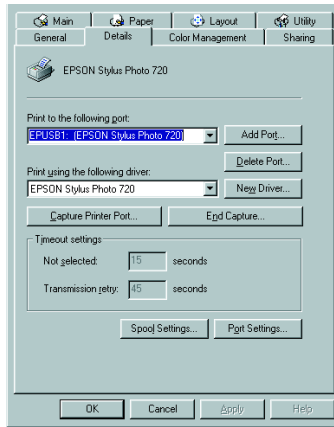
Main | Paper | Layout | Utility
General | Details | Color Management | Sharing

EPSON Stylus Photo 720

Print to the following port:
EPUSB1: (EPSON Stylus Photo 720)
Add Port...
Delete Port...

Print using the following driver:
EPSON Stylus Photo 720
New Driver...

Capture Printer Port...
End Capture...

Timeout settings
Not selected: 15 seconds
Transmission retry: 45 seconds

Spool Settings...
Port Settings...

OK
Cancel
Apply
Help